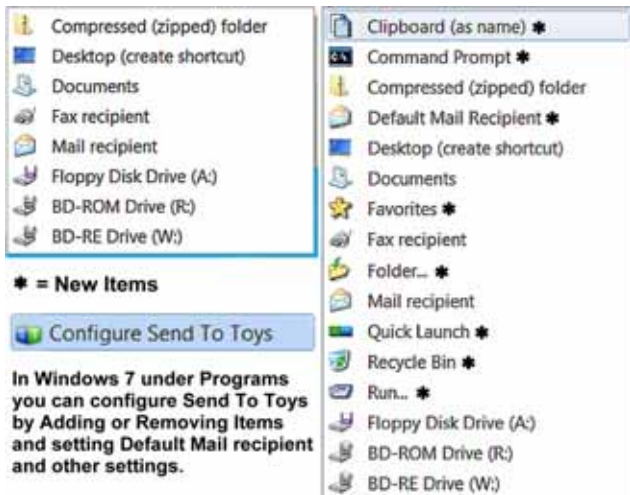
Compressed (zipped) folder
Desktop (create shortcut)
Documents
Fax recipient
Mail recipient
Floppy Disk Drive (A:)
BD-ROM Drive (R:)
BD-RE Drive (W:)

✱ = New Items

Configure Send To Toys

In Windows 7 under Programs you can configure Send To Toys by Adding or Removing Items and setting Default Mail recipient and other settings.

Clipboard (as name) ✱
Command Prompt ✱
Compressed (zipped) folder
Default Mail Recipient ✱
Desktop (create shortcut)
Documents
Favorites ✱
Fax recipient
Folder... ✱
Mail recipient
Quick Launch ✱
Recycle Bin ✱
Run... ✱
Floppy Disk Drive (A:)
BD-ROM Drive (R:)
BD-RE Drive (W:)